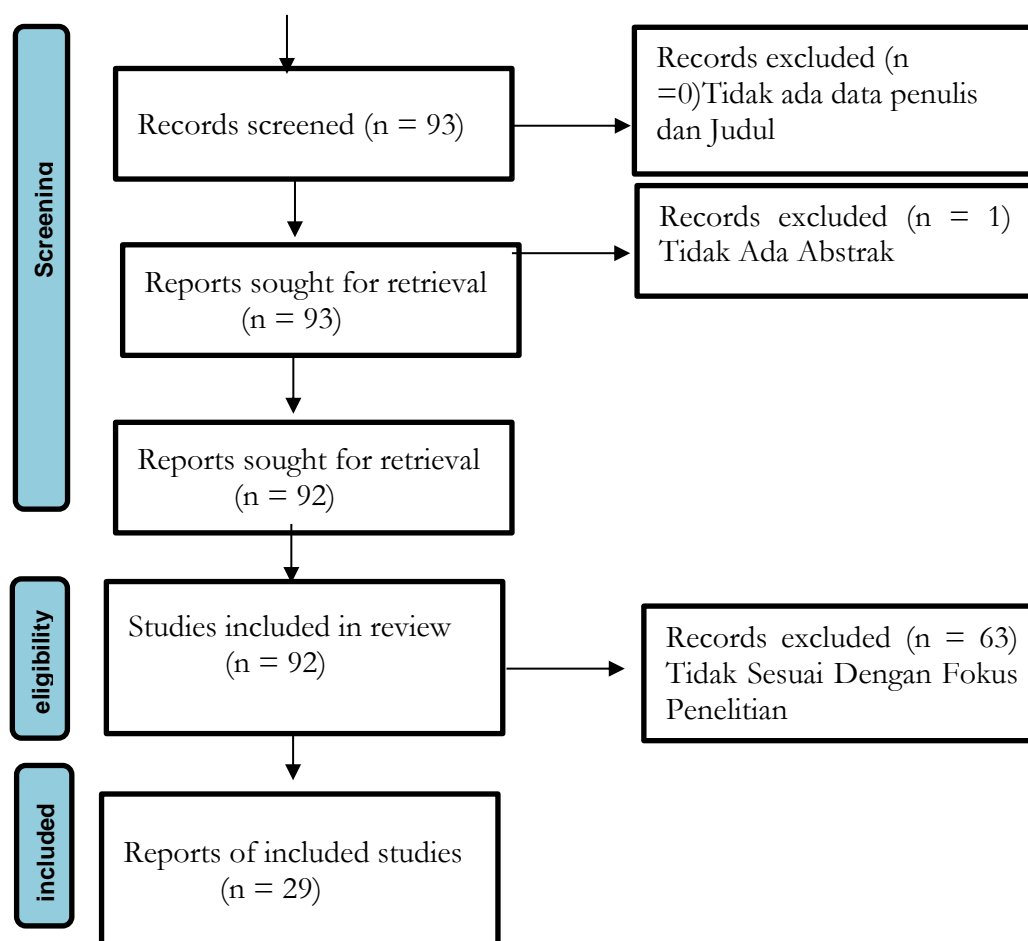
Screenina

Records screened (n = 93)

Records excluded (n =0)Tidak ada data penulis dan Judul

Reports sought for retrieval (n = 93)

Records excluded (n = 1) Tidak Ada Abstrak

Reports sought for retrieval (n = 92)

eligibility

Studies included in review (n = 92)

Records excluded (n = 63) Tidak Sesuai Dengan Fokus Penelitian

included

Reports of included studies (n = 29)